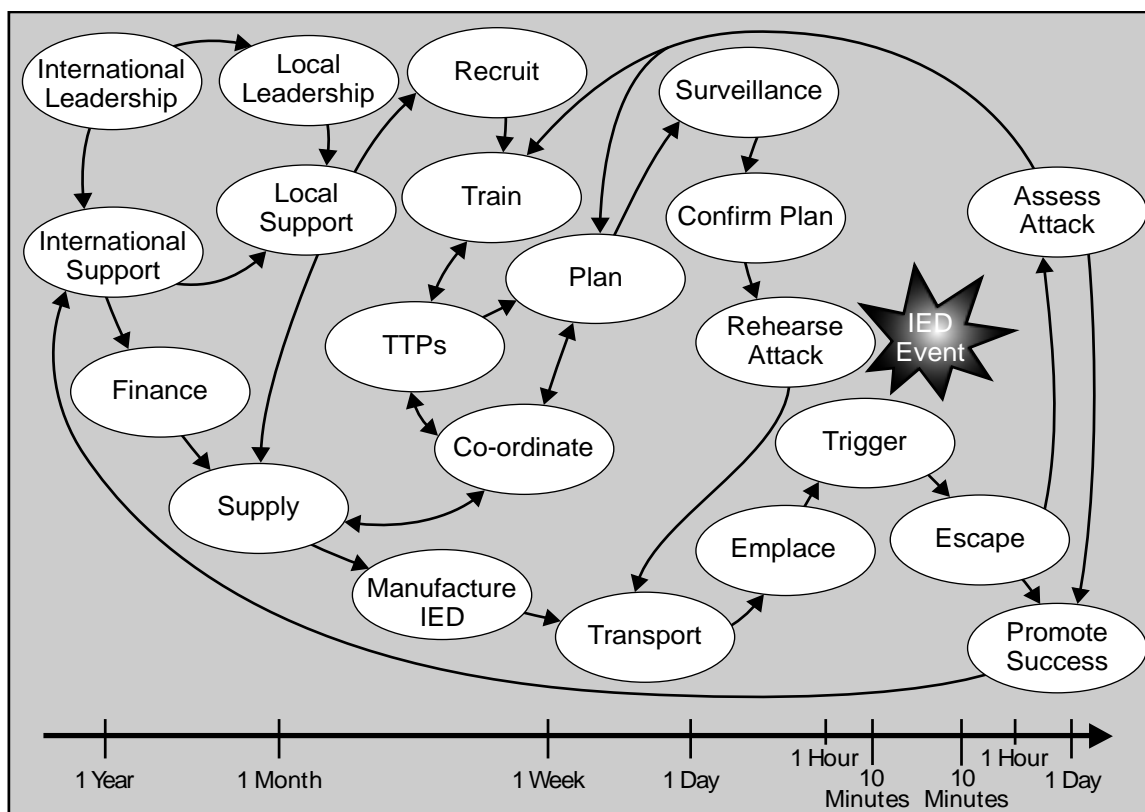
International Leadership

Local Leadership

Recruit

Surveillance

International Support

Local Support

Train

Confirm Plan

Assess Attack

Plan

TTPs

Rehearse Attack

IED Event

Finance

Co-ordinate

Trigger

Supply

Emplace

Escape

Manufacture IED

Transport

Promote Success

1 Year

1 Month

1 Week

1 Day

1 Hour

10 Minutes

10 Minutes

1 Hour

1 Day